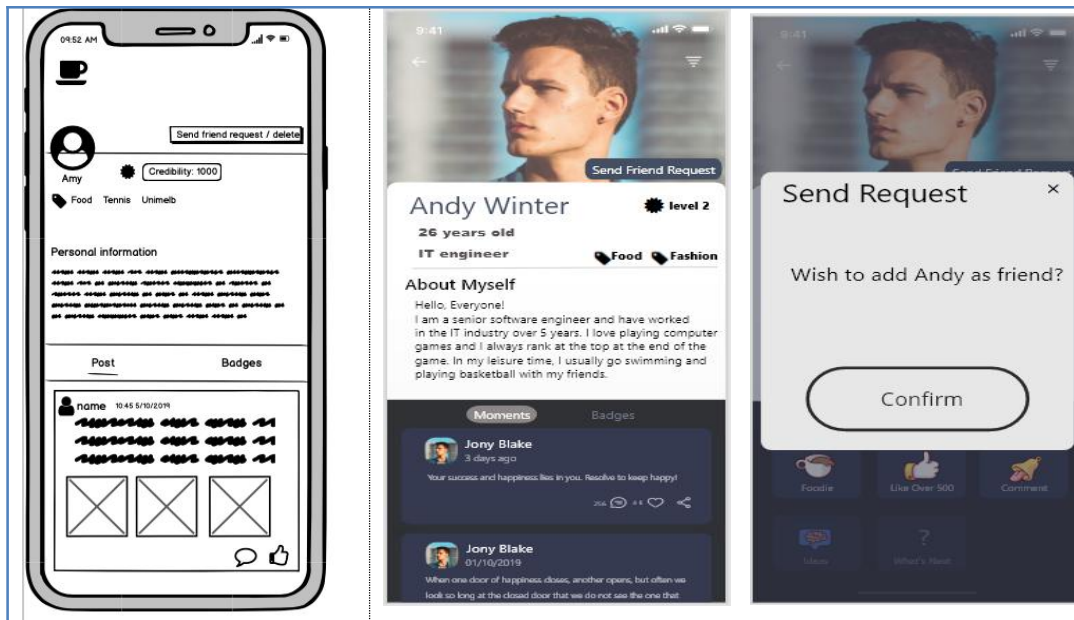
09:52 AM

Send friend request / delete

Amy

Credibility: 1000

Food Tennis Unimelb

Personal information

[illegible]

Post

Badges

name 10:45 5/10/2019

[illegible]

9:41

Send Friend Request

Andy Winter

level 2

26 years old

IT engineer

Food Fashion

About Myself

Hello, Everyone!
I am a senior software engineer and have worked in the IT industry over 5 years. I love playing computer games and I always rank at the top at the end of the game. In my leisure time, I usually go swimming and playing basketball with my friends.

Moments

Badges

Jony Blake
3 days ago

Your success and happiness lies in you. Resolve to keep happy!

256 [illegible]

Jony Blake
01/10/2019

When one door of happiness closes, another opens, but often we look so long at the closed door that we do not see the one that

9:41

Send Request

×

Wish to add Andy as friend?

Confirm

Foodie

Like Over 500

Comment

Ideas

What's Next